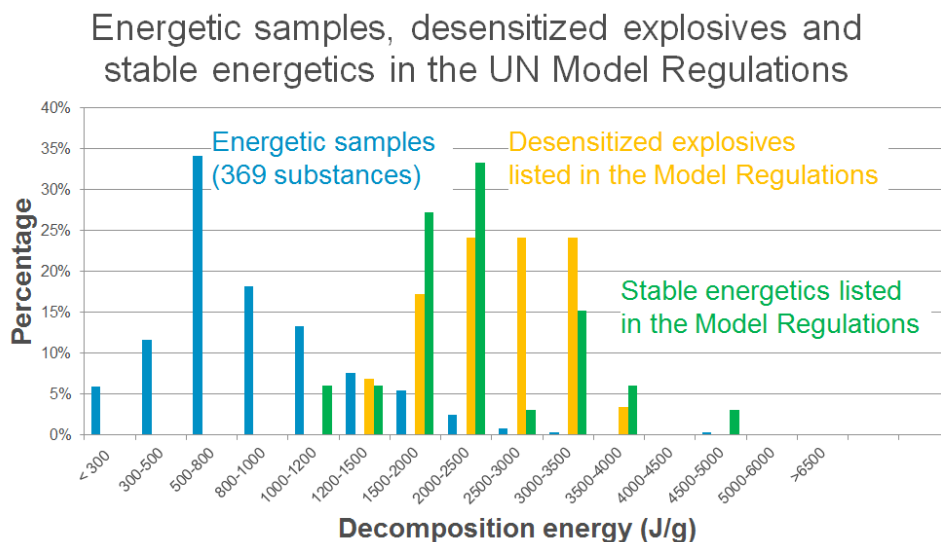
Energetic samples, desensitized explosives and stable energetics in the UN Model Regulations

40%
35%
30%
25%
20%
15%
10%
5%
0%

Percentage

Energetic samples (369 substances)

Desensitized explosives listed in the Model Regulations

Stable energetics listed in the Model Regulations

< 300
300-500
500-800
800-1000
1000-1200
1200-1500
1500-2000
2000-2500
2500-3000
3000-3500
3500-4000
4000-4500
4500-5000
5000-6000
>6500

Decomposition energy (J/g)